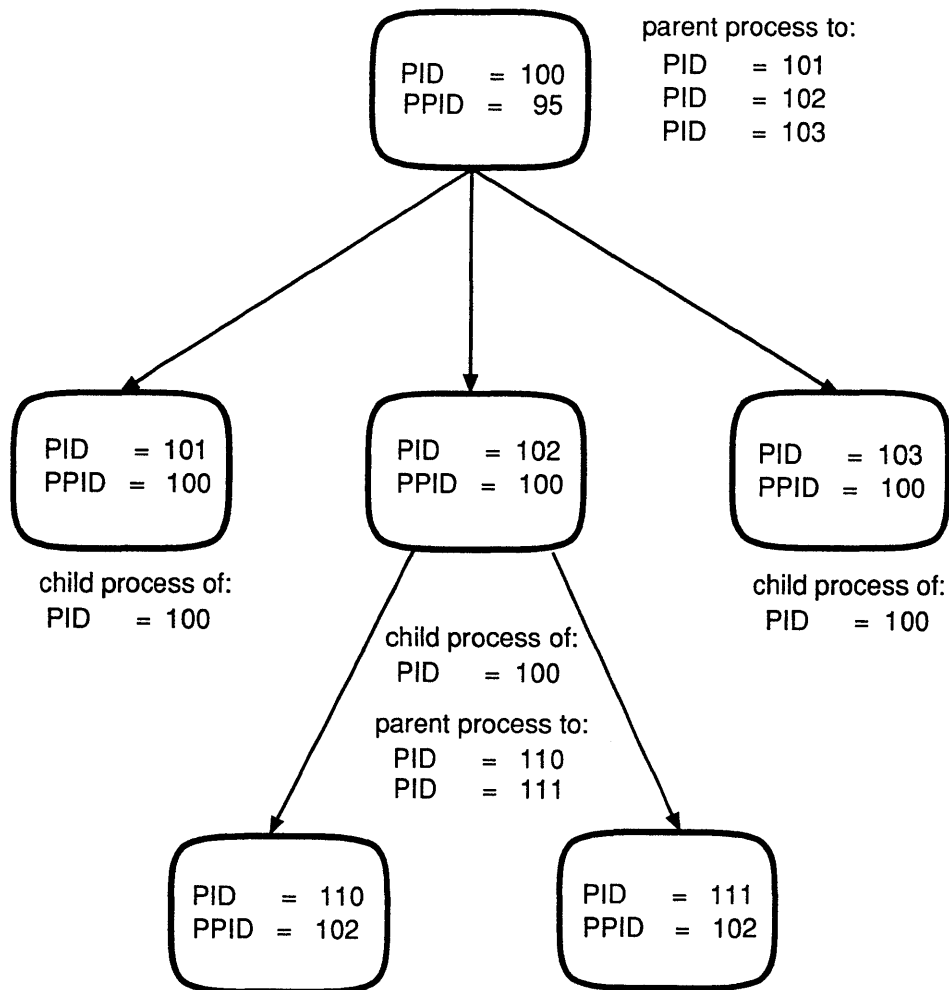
PID = 100
PPID = 95

parent process to:
PID = 101
PID = 102
PID = 103

PID = 101
PPID = 100

PID = 102
PPID = 100

PID = 103
PPID = 100

child process of:
PID = 100

child process of:
PID = 100

parent process to:
PID = 110
PID = 111

child process of:
PID = 100

PID = 110
PPID = 102

PID = 111
PPID = 102